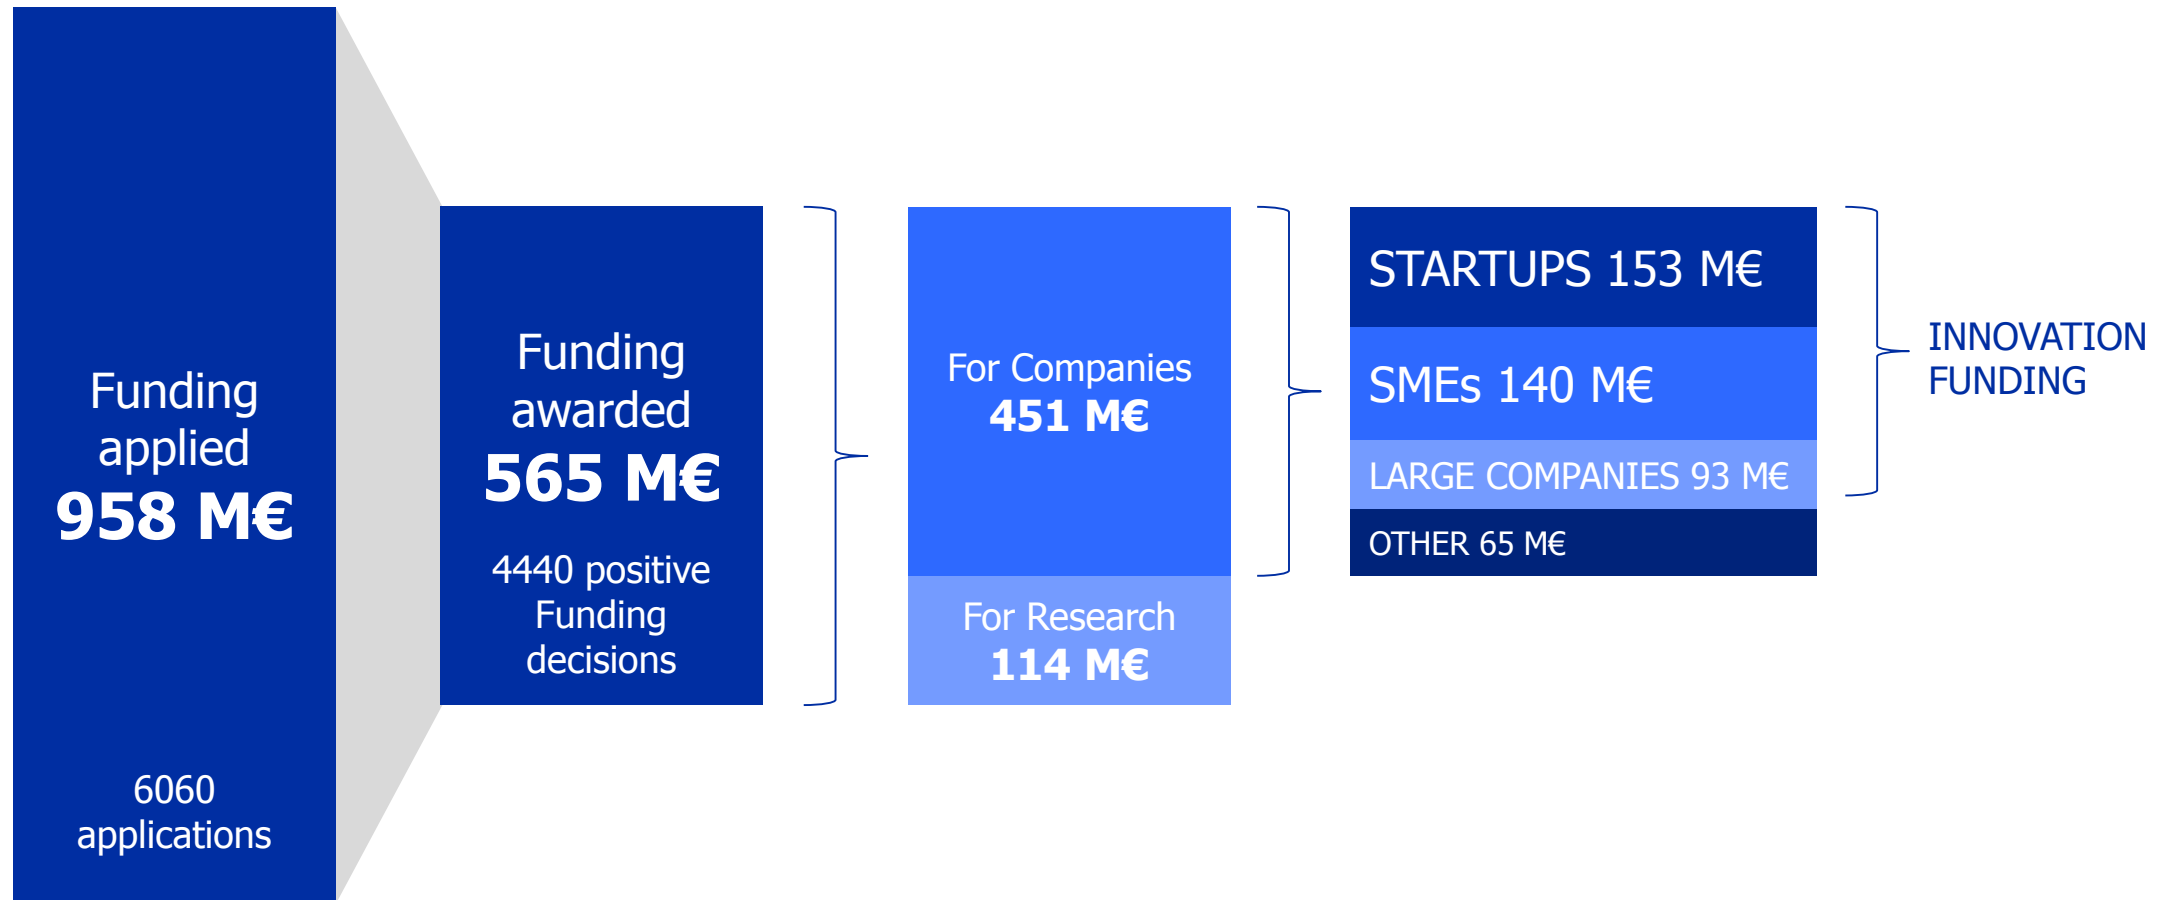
Funding applied
958 M€

6060 applications

Funding awarded
565 M€

4440 positive Funding decisions

For Companies
451 M€

For Research
114 M€

STARTUPS 153 M€

SMEs 140 M€

LARGE COMPANIES 93 M€

OTHER 65 M€

INNOVATION FUNDING